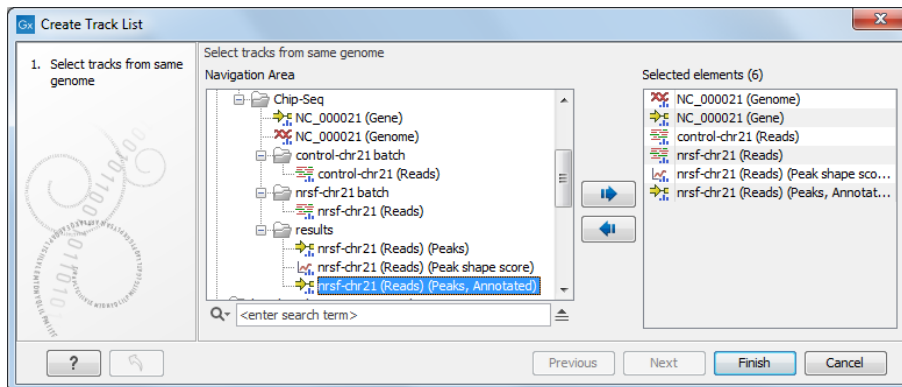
Gx Create Track List

1. Select tracks from same genome

Select tracks from same genome

Navigation Area

Chip-Seq
NC_000021 (Gene)
NC_000021 (Genome)
control-chr21 batch
control-chr21 (Reads)
nrsf-chr21 batch
nrsf-chr21 (Reads)
results
nrsf-chr21 (Reads) (Peaks)
nrsf-chr21 (Reads) (Peak shape score)
nrsf-chr21 (Reads) (Peaks, Annotated)

<enter search term>

Selected elements (6)

NC_000021 (Genome)
NC_000021 (Gene)
control-chr21 (Reads)
nrsf-chr21 (Reads)
nrsf-chr21 (Reads) (Peak shape sco...
nrsf-chr21 (Reads) (Peaks, Annotat...

?

Previous
Next
Finish
Cancel